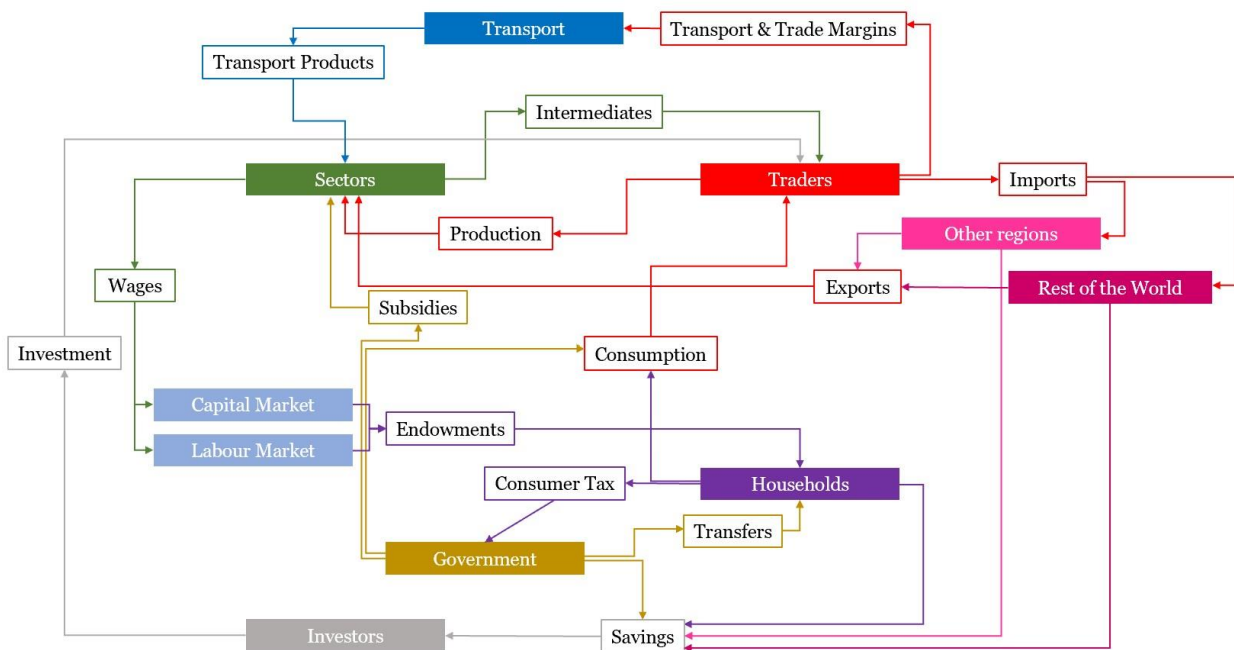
Transport
Transport & Trade Margins
Transport Products
Intermediates
Sectors
Traders
Imports
Production
Other regions
Wages
Exports
Rest of the World
Subsidies
Investment
Consumption
Capital Market
Endowments
Labour Market
Consumer Tax
Households
Transfers
Government
Investors
Savings